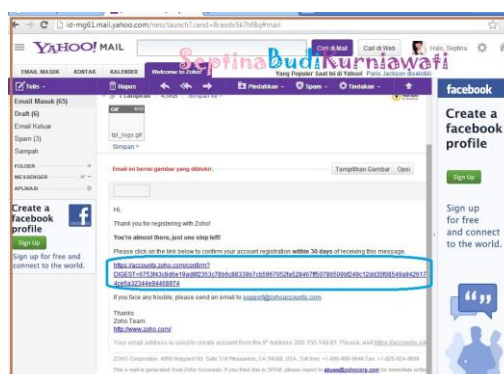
id-mg61.mail.yahoo.com/neo/launch?.rand=8ravdv5k7hf8q#mail

YAHOO! MAIL

Septina Budi Kurniawati

Cari di Mail
Cari di Web
Halo, Septina

EMAIL MASUK
KONTAK
KALENDER
Welcome to Zoho!

Yang Populer Saat ini di Yahoo! Paris Jackson Boeldin

Tulis
Hapus
Pindahkan
Spam
Tindakan

Email Masuk (65)
Draft (6)
Email Keluar
Spam (3)
Sampah

FOLDER
MESSENGER
APLIKASI

Create a facebook profile
Sign Up
Sign up for free and connect to the world.

GIF
tpl_logo.gif
Simpan

Email ini berisi gambar yang diblokir.
Tampilkan Gambar
Opsi

Hi,

Thank you for registering with Zoho!

You're almost there, just one step left!

Please click on the link below to confirm your account registration within 30 days of receiving this message.

https://accounts.zoho.com/confirm?DIGEST=6753f43c8d6e19ad8f2353c78b6c88338b7cb5f67052fb528467ff5078650fd249c12dd35f08549a942617
4ce6a32344e94468974

If you face any trouble, please send an email to support@zohoaccounts.com.

Thanks
Zoho Team
http://www.zoho.com/

Your email address is used to create account from the IP Address 202.155.149.81. Please, visit https://accounts.zo

ZOHO Corporation, 4900 Hopyard Rd, Suite 310 Pleasanton, CA 94588, USA. Toll free: +1-888-900-9646 Fax: +1-925-924-9600

This mail is generated from Zoho Accounts. If you think this is SPAM, please report to abuse@zohocorp.com for immediate

facebook
Create a facebook profile
Sign Up
Sign up for free and connect to the world.